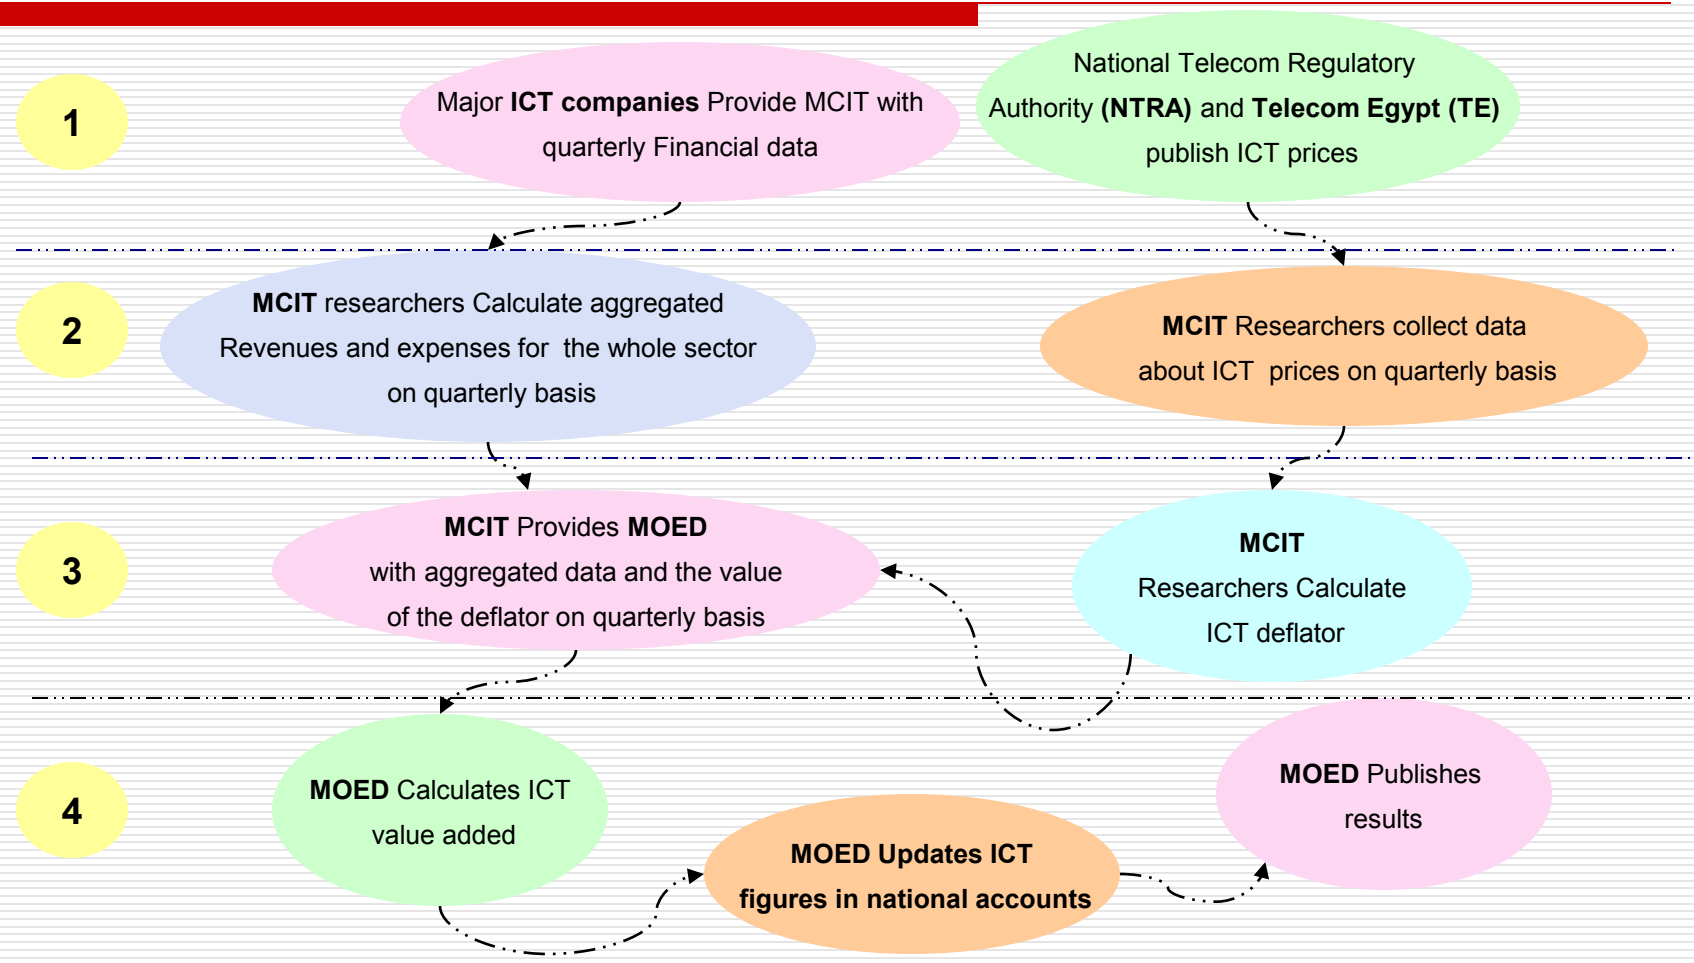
1

Major ICT companies Provide MCIT with quarterly Financial data

National Telecom Regulatory Authority (NTRA) and Telecom Egypt (TE) publish ICT prices

2

MCIT researchers Calculate aggregated Revenues and expenses for the whole sector on quarterly basis

MCIT Researchers collect data about ICT prices on quarterly basis

3

MCIT Provides MOED with aggregated data and the value of the deflator on quarterly basis

MCIT Researchers Calculate ICT deflator

4

MOED Calculates ICT value added

MOED Updates ICT figures in national accounts

MOED Publishes results